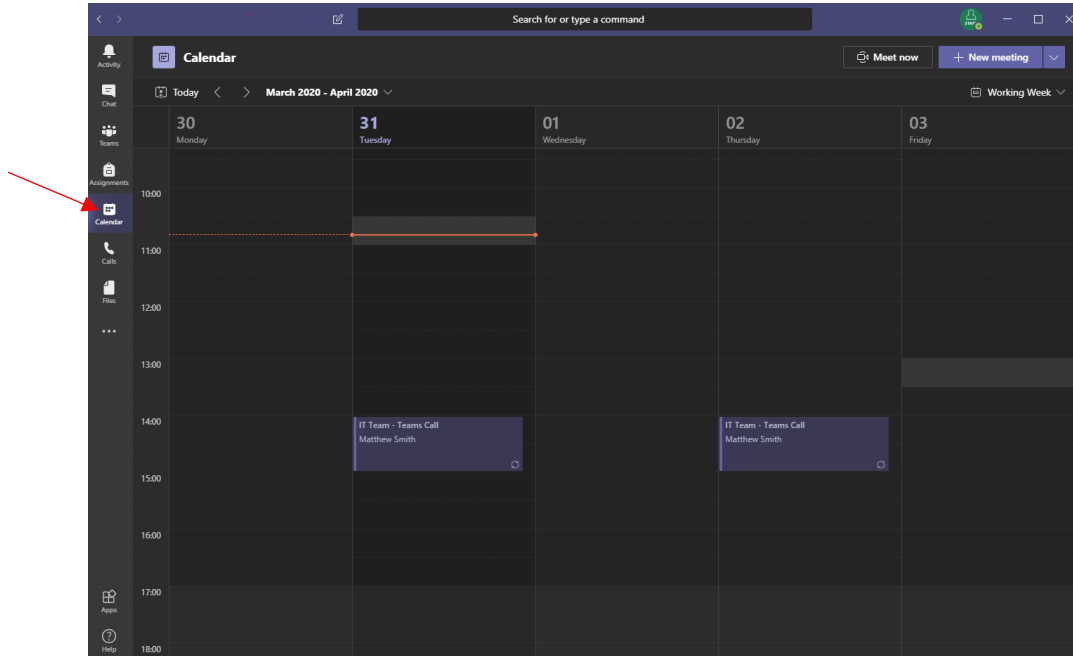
Search for or type a command

Activity
Chat
Teams
Assignments
Calendar
Calls
Files
...
Apps
Help

Calendar

Meet now
+ New meeting

Today
March 2020 - April 2020
Working Week

30
Monday
31
Tuesday
01
Wednesday
02
Thursday
03
Friday

10:00
11:00
12:00
13:00
14:00
15:00
16:00
17:00
18:00

IT Team - Teams Call
Matthew Smith

IT Team - Teams Call
Matthew Smith